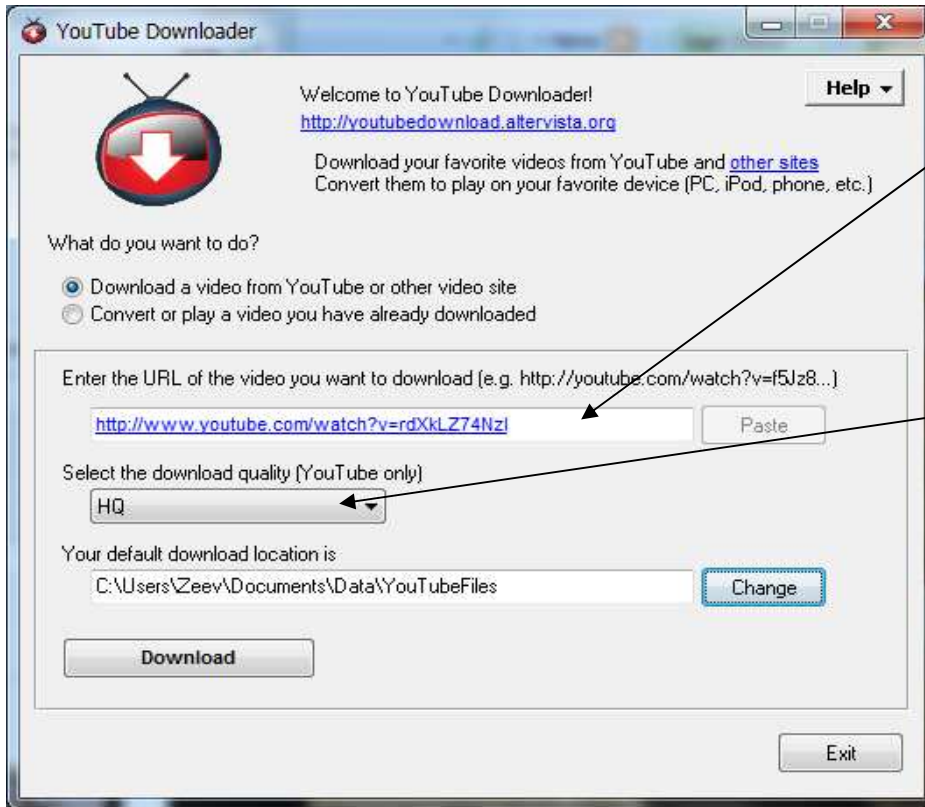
YouTube Downloader

Help ▾

Welcome to YouTube Downloader!
http://youtubedownload.altervista.org

Download your favorite videos from YouTube and other sites
Convert them to play on your favorite device (PC, iPod, phone, etc.)

What do you want to do?

Download a video from YouTube or other video site
Convert or play a video you have already downloaded

Enter the URL of the video you want to download (e.g. http://youtube.com/watch?v=f5Jz8...)

http://www.youtube.com/watch?v=rdXkLZ74NzI

Paste

Select the download quality (YouTube only)

HQ

Your default download location is

C:\Users\Zeev\Documents\Data\YouTubeFiles

Change

Download

Exit